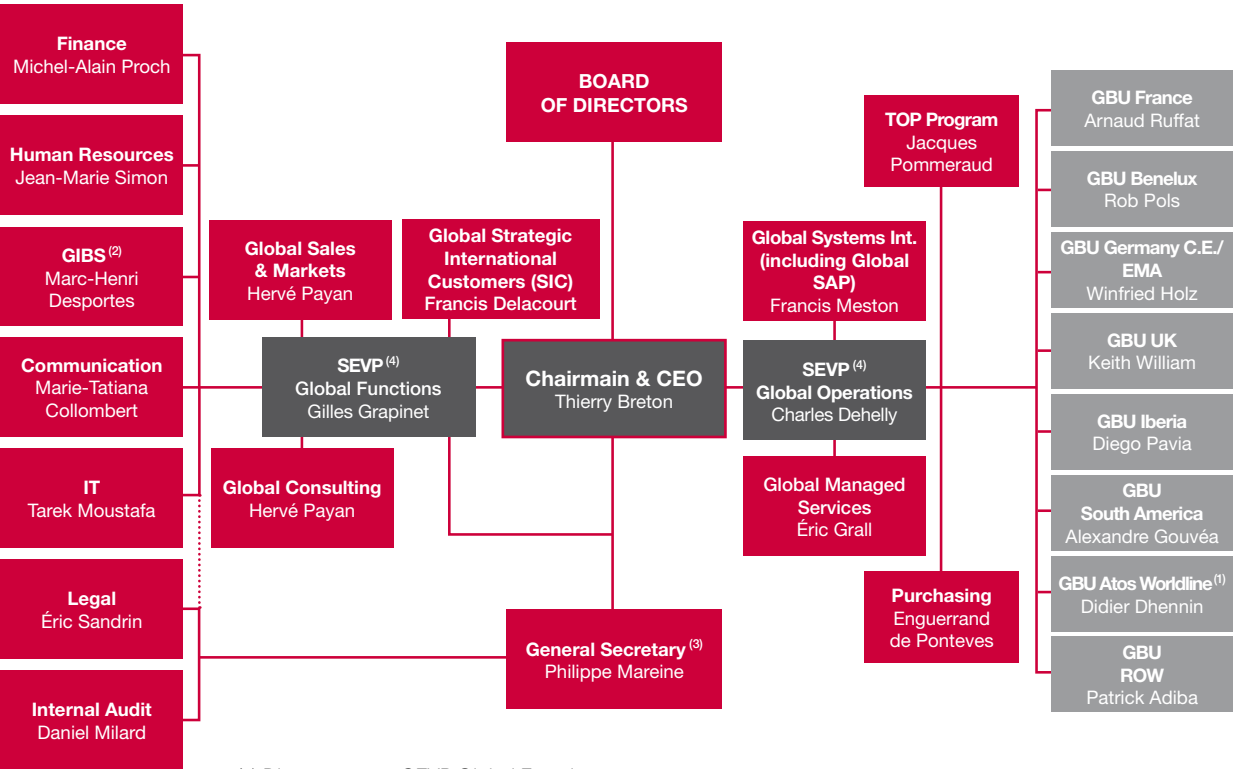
Finance
Michel-Alain Proch

Human Resources
Jean-Marie Simon

GIBS $^{(2)}$
Marc-Henri Desportes

Communication
Marie-Tatiana Collombert

IT
Tarek Moustafa

Legal
Éric Sandrin

Internal Audit
Daniel Milard

BOARD OF DIRECTORS

Global Sales & Markets
Hervé Payan

Global Strategic International Customers (SIC)
Francis Delacourt

SEVP $^{(4)}$
Global Functions
Gilles Grapinet

Chairmain & CEO
Thierry Breton

Global Consulting
Hervé Payan

General Secretary $^{(3)}$
Philippe Mareine

TOP Program
Jacques Pommeraud

Global Systems Int. (including Global SAP)
Francis Meston

SEVP $^{(4)}$
Global Operations
Charles Dehelly

Global Managed Services
Éric Grall

Purchasing
Enguerrand de Ponteves

GBU France
Arnaud Ruffat

GBU Benelux
Rob Pols

GBU Germany C.E./EMA
Winfried Holz

GBU UK
Keith William

GBU Iberia
Diego Pavia

GBU South America
Alexandre Gouvéa

GBU Atos Worldline $^{(1)}$
Didier Dhennin

GBU ROW
Patrick Adiba

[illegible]